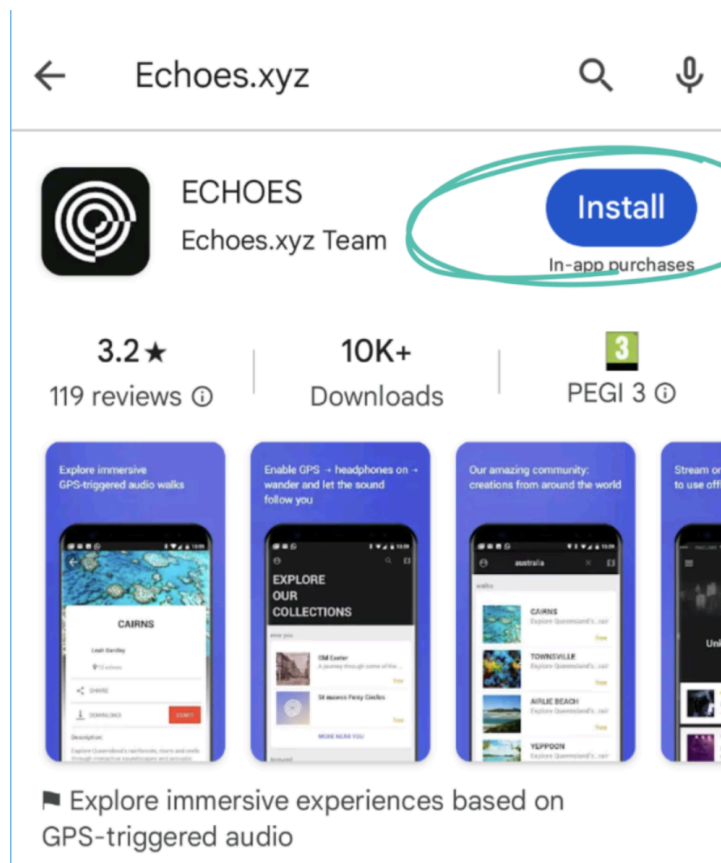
Echoes.xyz

ECHOES
Echoes.xyz Team

Install
In-app purchases

3.2★
119 reviews ⓘ

10K+
Downloads

3
PEGI 3 ⓘ

Explore immersive GPS-triggered audio walks

CAIRNS

SHARE

DOWNLOAD

Description

Enable GPS → headphones on → wander and let the sound follow you

EXPLORE OUR COLLECTIONS

Old Exeter

St Ives

MORE NEAR YOU

Our amazing community: creations from around the world

australia

CAIRNS
Explore Queensland's rai

TOWNSVILLE
Explore Queensland's rai

AIRLIE BEACH
Explore Queensland's rai

YEPPOON
Explore Queensland's rai

Stream or to use off

Explore immersive experiences based on GPS-triggered audio